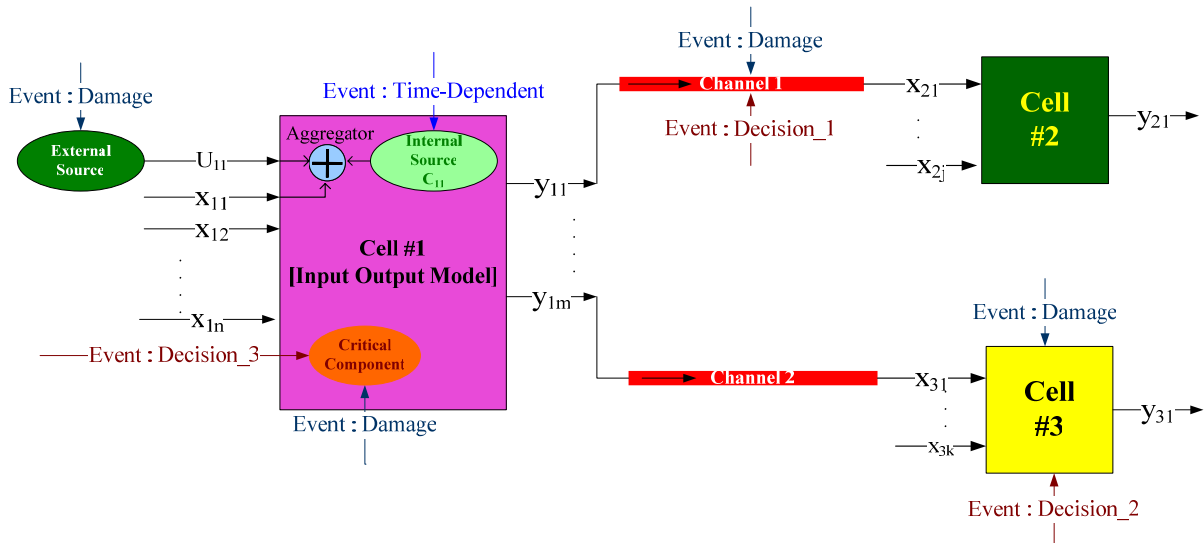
Event : Damage

External Source

$U_{11}$

$x_{11}$

$x_{12}$

$x_{1n}$

Event : Decision_3

Event : Time-Dependent

Aggregator

Internal Source $C_{11}$

Cell #1 [Input Output Model]

Critical Component

Event : Damage

$y_{11}$

$y_{1m}$

Event : Damage

Channel 1

Event : Decision_1

$x_{21}$

$x_{2j}$

Cell #2

$y_{21}$

Channel 2

$x_{31}$

$x_{3k}$

Event : Damage

Cell #3

$y_{31}$

Event : Decision_2